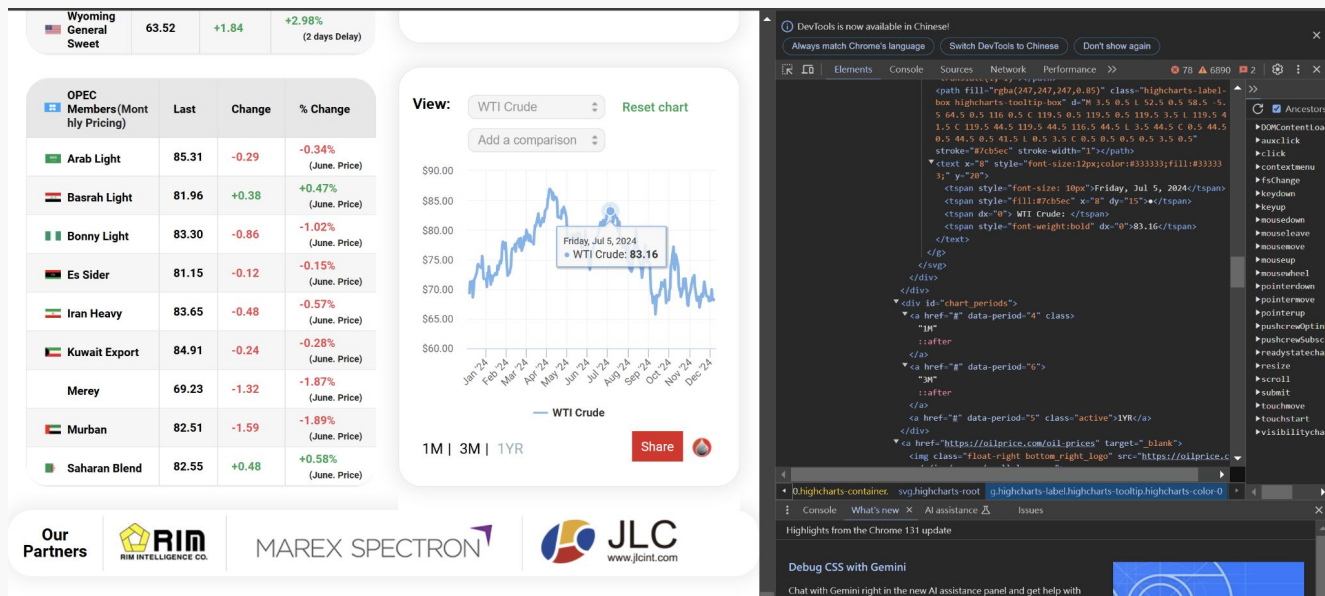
| Wyoming General Sweet | 63.52 | +1.84 | +2.98% (2 days Delay) |
|---|---|---|---|

| OPEC Members(Monthly Pricing) | Last | Change | % Change |
|---|---|---|---|
| Arab Light | 85.31 | -0.29 | -0.34% (June. Price) |
| Basrah Light | 81.96 | +0.38 | +0.47% (June. Price) |
| Bonny Light | 83.30 | -0.86 | -1.02% (June. Price) |
| Es Sider | 81.15 | -0.12 | -0.15% (June. Price) |
| Iran Heavy | 83.65 | -0.48 | -0.57% (June. Price) |
| Kuwait Export | 84.91 | -0.24 | -0.28% (June. Price) |
| Merey | 69.23 | -1.32 | -1.87% (June. Price) |
| Murban | 82.51 | -1.59 | -1.89% (June. Price) |
| Saharan Blend | 82.55 | +0.48 | +0.58% (June. Price) |

View: WTI Crude Reset chart
Add a comparison

$90.00
$85.00
$80.00
$75.00
$70.00
$65.00
$60.00
Jan '24 Feb '24 Mar '24 Apr '24 May '24 Jun '24 Jul '24 Aug '24 Sep '24 Oct '24 Nov '24 Dec '24
Friday, Jul 5, 2024
● WTI Crude: 83.16
WTI Crude

1M | 3M | 1YR Share

Our Partners RIM RIM INTELLIGENCE CO. MAREX SPECTRON JLC www.jlcint.com

DevTools is now available in Chinese!
Always match Chrome's language Switch DevTools to Chinese Don't show again

Elements Console Sources Network Performance >> 78 6890 2

<path fill="rgba(247,247,247,0.85)" class="highcharts-label-box highcharts-tooltip-box" d="M 3.5 0.5 L 52.5 0.5 58.5 -5.5 64.5 0.5 116 0.5 C 119.5 0.5 119.5 0.5 119.5 3.5 L 119.5 41.5 C 119.5 44.5 119.5 44.5 116.5 44.5 L 3.5 44.5 C 0.5 44.5 0.5 44.5 0.5 41.5 L 0.5 3.5 C 0.5 0.5 0.5 0.5 3.5 0.5" stroke="#7cb5ec" stroke-width="1"></path>
<text x="8" style="font-size:12px;color:#333333;fill:#333333;" y="20">
<tspan style="font-size: 10px">Friday, Jul 5, 2024</tspan>
<tspan style="fill:#7cb5ec" x="8" dy="15">●</tspan>
<tspan dx="0"> WTI Crude: </tspan>
<tspan style="font-weight:bold" dx="0">83.16</tspan>
</text>
</g>
</svg>
</div>
</div>
<div id="chart_periods">
<a href="#" data-period="4" class>
"1M"
::after
</a>
<a href="#" data-period="6">
"3M"
::after
</a>
<a href="#" data-period="5" class="active">1YR</a>
</div>
<a href="https://oilprice.com/oil-prices" target="_blank">
<img class="float-right bottom_right_logo" src="https://oilprice.c

Ancestors
DOMContentLoa
auxclick
click
contextmenu
fsChange
keydown
keyup
mousedown
mouseleave
mousemove
mouseup
mousewheel
pointerdown
pointermove
pointerup
pushcrewOptin
pushcrewSubsc
readystatecha
resize
scroll
submit
touchmove
touchstart
visibilitycha

0.highcharts-container. svg.highcharts-root g.highcharts-label.highcharts-tooltip.highcharts-color-0

Console What's new AI assistance Issues
Highlights from the Chrome 131 update
Debug CSS with Gemini
Chat with Gemini right in the new AI assistance panel and get help with